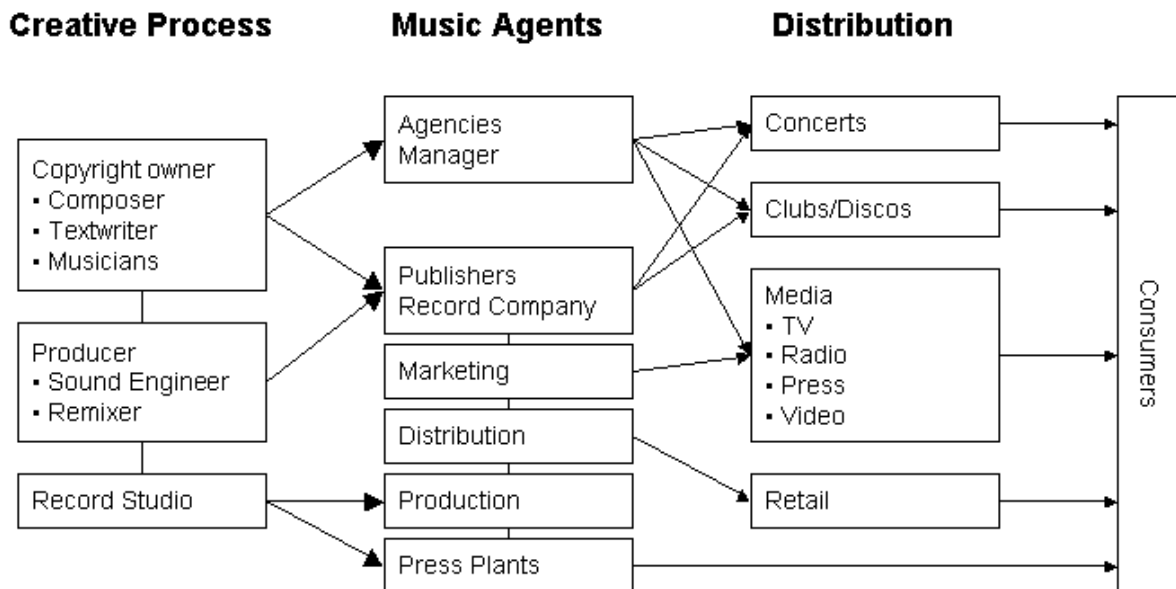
Creative Process

Music Agents

Distribution

Copyright owner
▪ Composer
▪ Textwriter
▪ Musicians

Producer
▪ Sound Engineer
▪ Remixer

Record Studio

Agencies
Manager

Publishers
Record Company

Marketing

Distribution

Production

Press Plants

Concerts

Clubs/Discos

Media
▪ TV
▪ Radio
▪ Press
▪ Video

Retail

Consumers